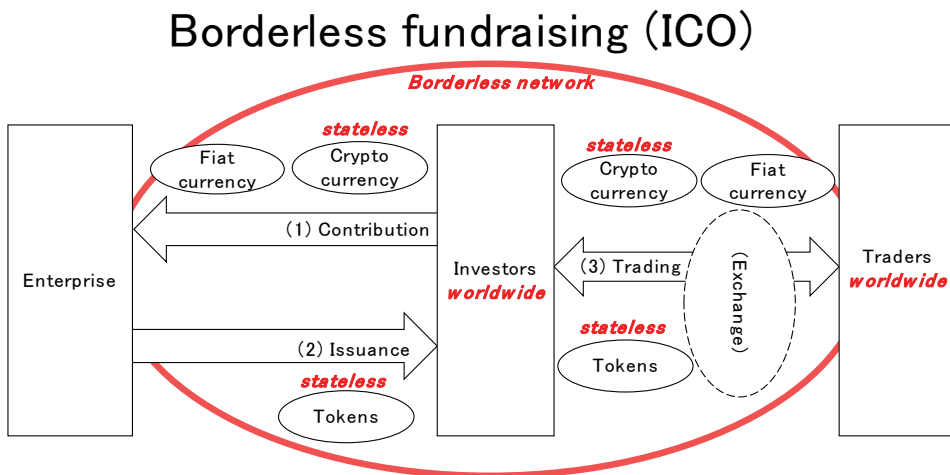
Borderless fundraising (ICO)

Borderless network

stateless

Fiat currency

Crypto currency

stateless

Crypto currency

Fiat currency

(1) Contribution

Enterprise

Investors
worldwide

(3) Trading

(Exchange)

Traders
worldwide

stateless

(2) Issuance

Tokens

stateless

Tokens